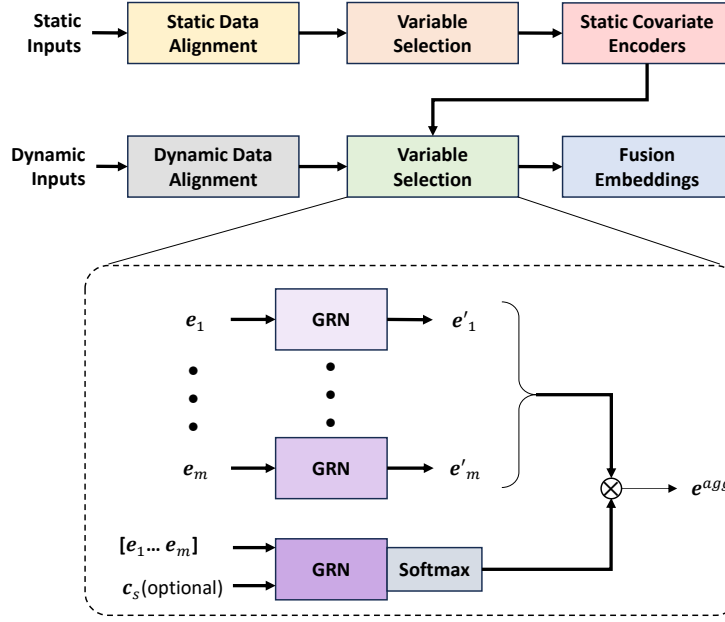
Static Inputs

Static Data Alignment

Variable Selection

Static Covariate Encoders

Dynamic Inputs

Dynamic Data Alignment

Variable Selection

Fusion Embeddings

$e_1$

GRN

$e'_1$

$e_m$

GRN

$e'_m$

$\otimes$

$e^{agg}$

$[e_1 \ldots e_m]$

$c_s$(optional)

GRN

Softmax